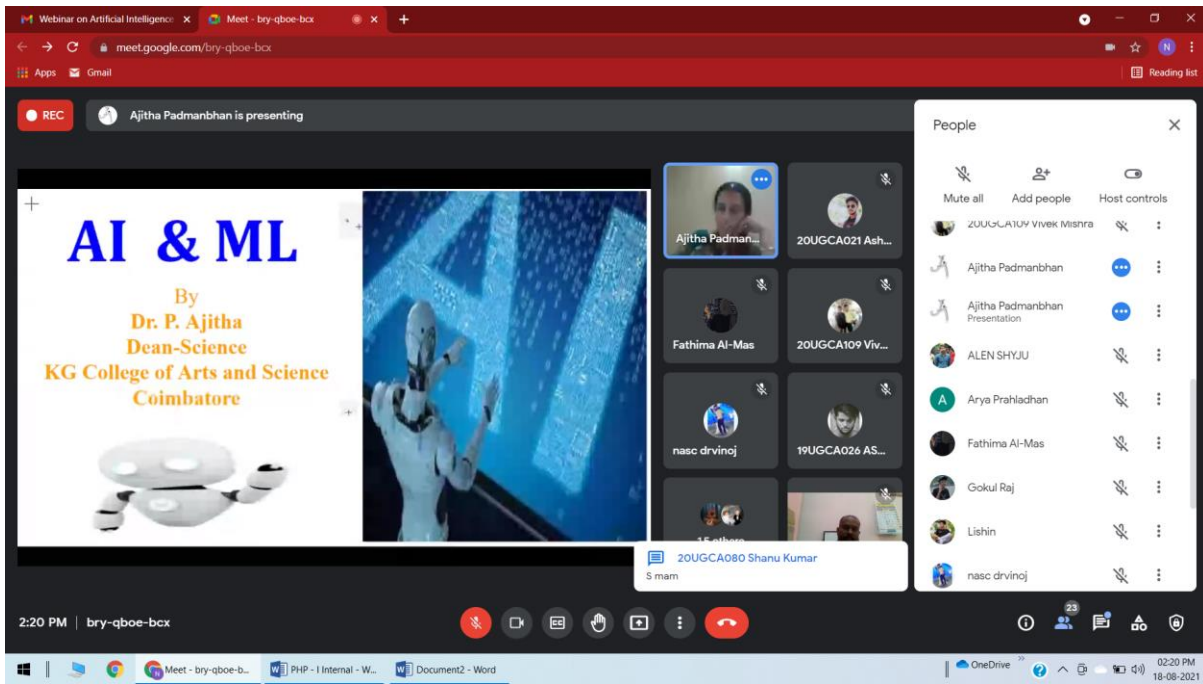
Webinar on Artificial Intelligence ×
Meet - bry-qboe-bcx ×
+

meet.google.com/bry-qboe-bcx

N

Apps
Gmail
Reading list

REC
Ajitha Padmanbhan is presenting

AI & ML

By
Dr. P. Ajitha
Dean-Science
KG College of Arts and Science
Coimbatore

AI

Ajitha Padman...
20UGCA021 Ash...
Fathima Al-Mas
20UGCA109 Viv...
nasc drvinoj
19UGCA026 AS...
15 others

20UGCA080 Shanu Kumar
S mam

People
Mute all
Add people
Host controls
20UGCA109 Vivek Mishra
Ajitha Padmanbhan
Ajitha Padmanbhan
Presentation
ALEN SHYJU
A
Arya Prahladhan
Fathima Al-Mas
Gokul Raj
Lishin
nasc drvinoj

2:20 PM | bry-qboe-bcx

23

Meet - bry-qboe-b...
PHP - I Internal - W...
Document2 - Word
OneDrive
02:20 PM
18-08-2021